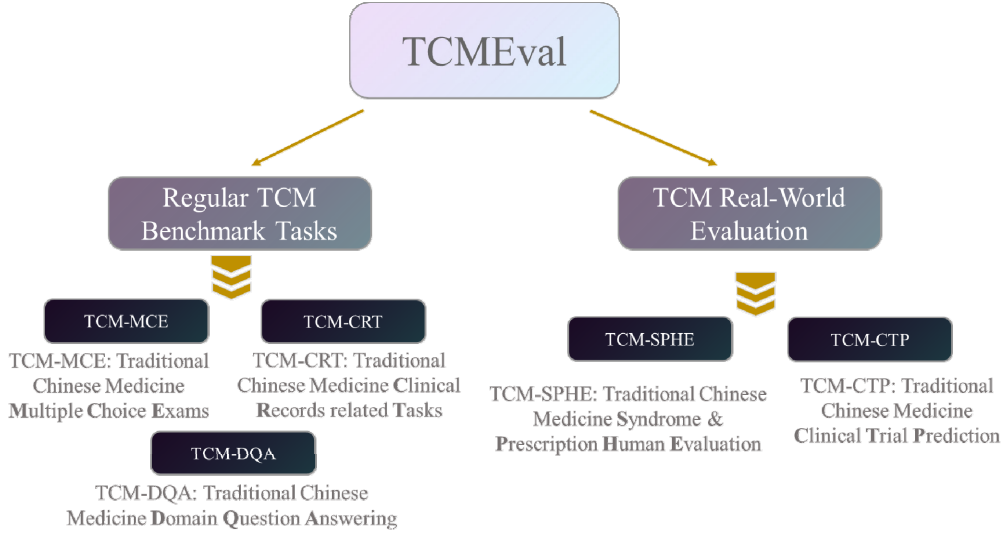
TCMEval

Regular TCM Benchmark Tasks

TCM Real-World Evaluation

TCM-MCE

TCM-MCE: Traditional Chinese Medicine Multiple Choice Exams

TCM-CRT

TCM-CRT: Traditional Chinese Medicine Clinical Records related Tasks

TCM-DQA

TCM-DQA: Traditional Chinese Medicine Domain Question Answering

TCM-SPHE

TCM-SPHE: Traditional Chinese Medicine Syndrome & Prescription Human Evaluation

TCM-CTP

TCM-CTP: Traditional Chinese Medicine Clinical Trial Prediction